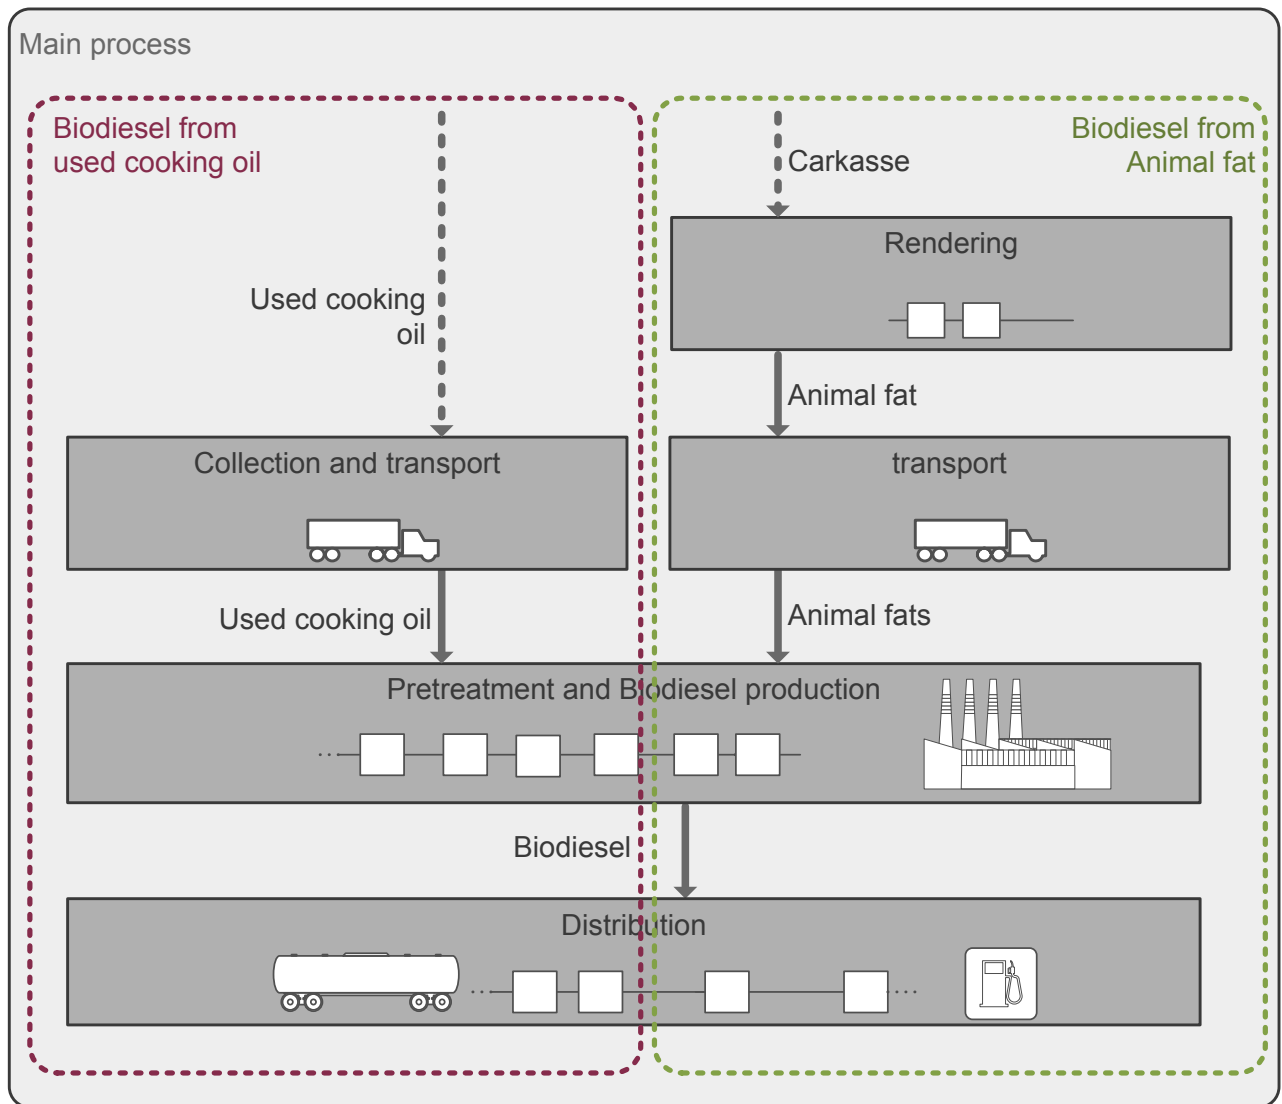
Main process

Biodiesel from used cooking oil

Biodiesel from Animal fat

Carkasse

Rendering

Used cooking oil

Animal fat

Collection and transport

transport

Used cooking oil

Animal fats

Pretreatment and Biodiesel production

Biodiesel

Distribution